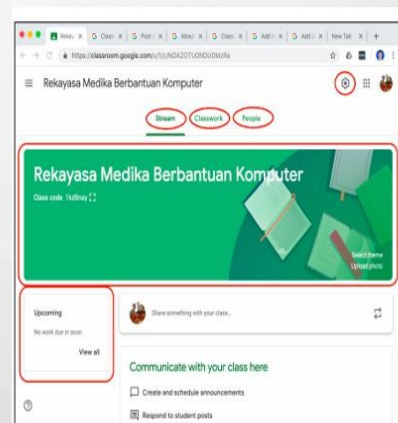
Rekay x | Class x | Post x | Abou x | Class x | Add x | Add x | New Tab x | +

https://classroom.google.com/u/1/c/NDA2OTU0NDU0MzRa

Rekayasa Medika Berbantuan Komputer

Stream Classwork People

Rekayasa Medika Berbantuan Komputer

Class code 1kd9nay [ ]

Select theme
Upload photo

Upcoming

No work due in soon

View all

Share something with your class...

Communicate with your class here

Create and schedule announcements

Respond to student posts